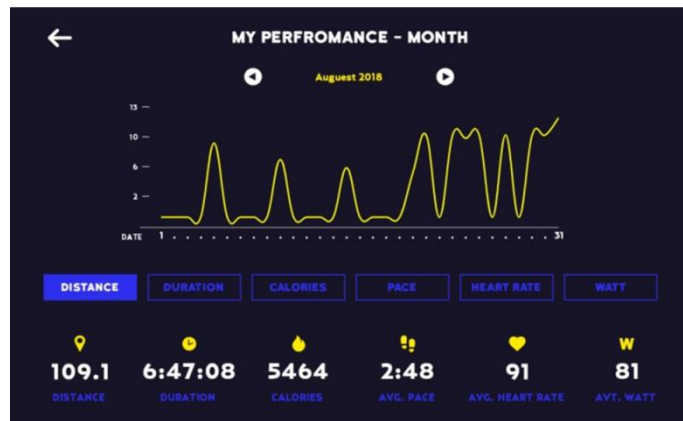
MY PERFROMANCE - MONTH

Augusest 2018

13
10
6
2

DATE 1 31

DISTANCE
DURATION
CALORIES
PACE
HEART RATE
WATT

109.1
DISTANCE

6:47:08
DURATION

5464
CALORIES

2:48
AVG. PACE

91
AVG. HEART RATE

W
81
AVT. WATT